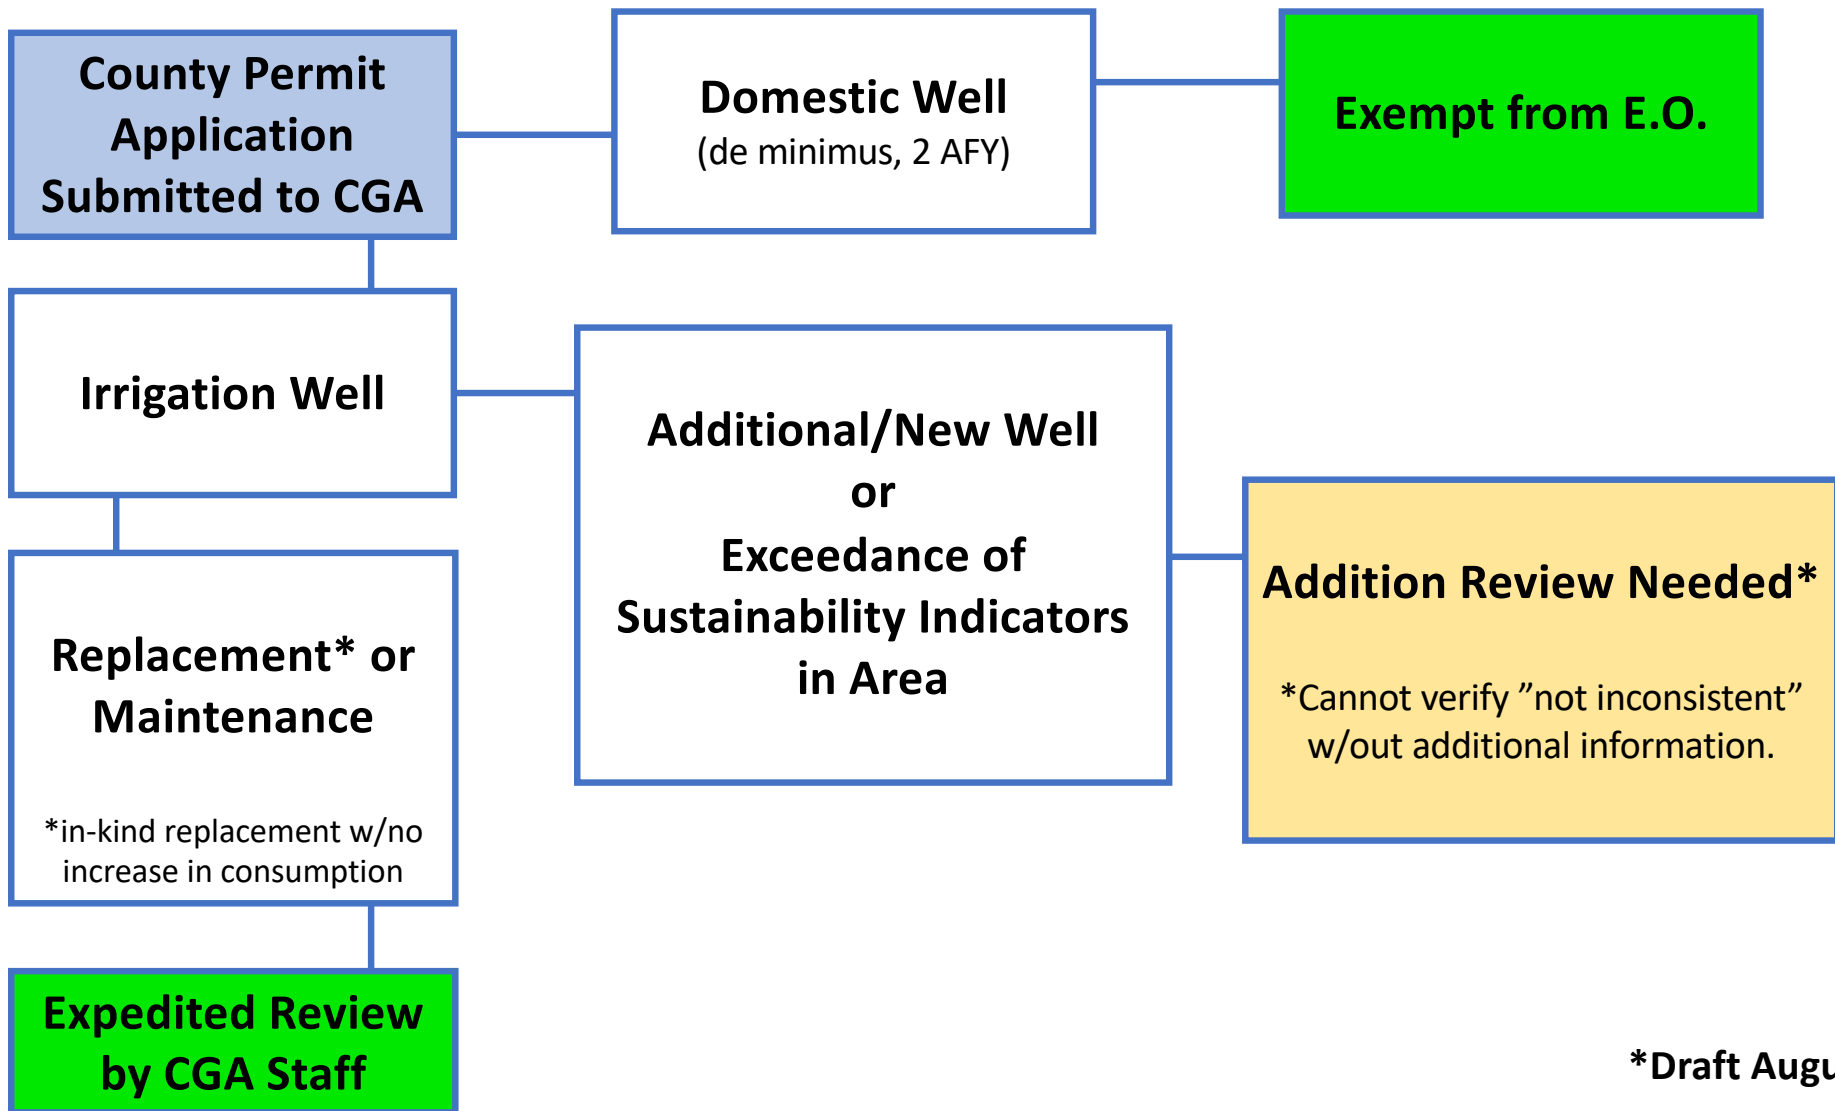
County Permit Application Submitted to CGA

Domestic Well
(de minimus, 2 AFY)

Exempt from E.O.

Irrigation Well

Additional/New Well
or
Exceedance of Sustainability Indicators in Area

Addition Review Needed*

*Cannot verify ”not inconsistent” w/out additional information.

Replacement* or Maintenance

*in-kind replacement w/no increase in consumption

Expedited Review by CGA Staff

*Draft Augu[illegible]